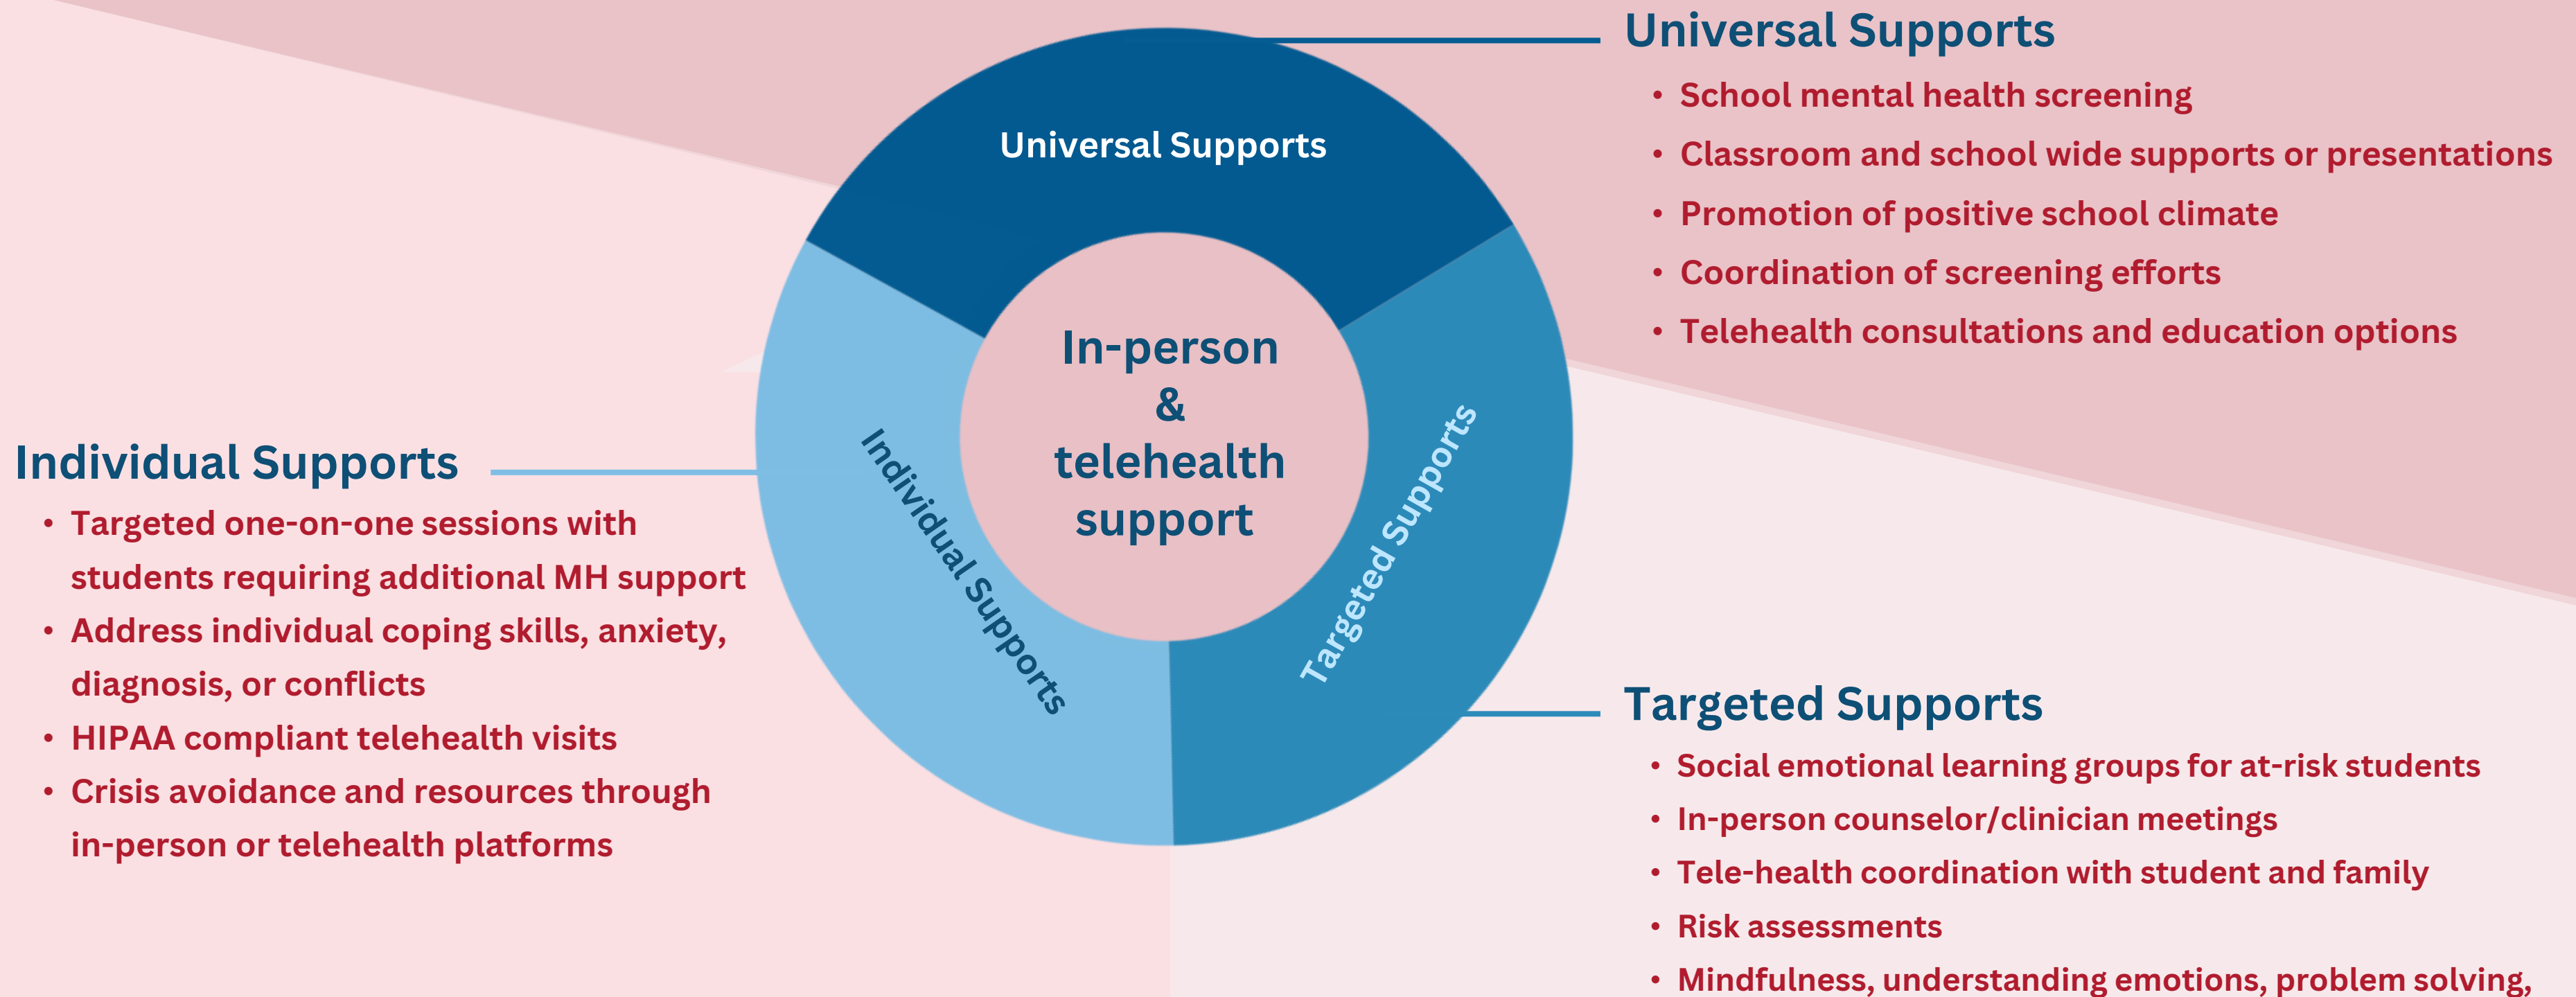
Universal Supports

- School mental health screening
- Classroom and school wide supports or presentations
- Promotion of positive school climate
- Coordination of screening efforts
- Telehealth consultations and education options

Universal Supports

In-person & telehealth support

Individual Supports

Targeted Supports

Individual Supports

- Targeted one-on-one sessions with students requiring additional MH support
- Address individual coping skills, anxiety, diagnosis, or conflicts
- HIPAA compliant telehealth visits
- Crisis avoidance and resources through in-person or telehealth platforms

Targeted Supports

- Social emotional learning groups for at-risk students
- In-person counselor/clinician meetings
- Tele-health coordination with student and family
- Risk assessments
- Mindfulness, understanding emotions, problem solving,